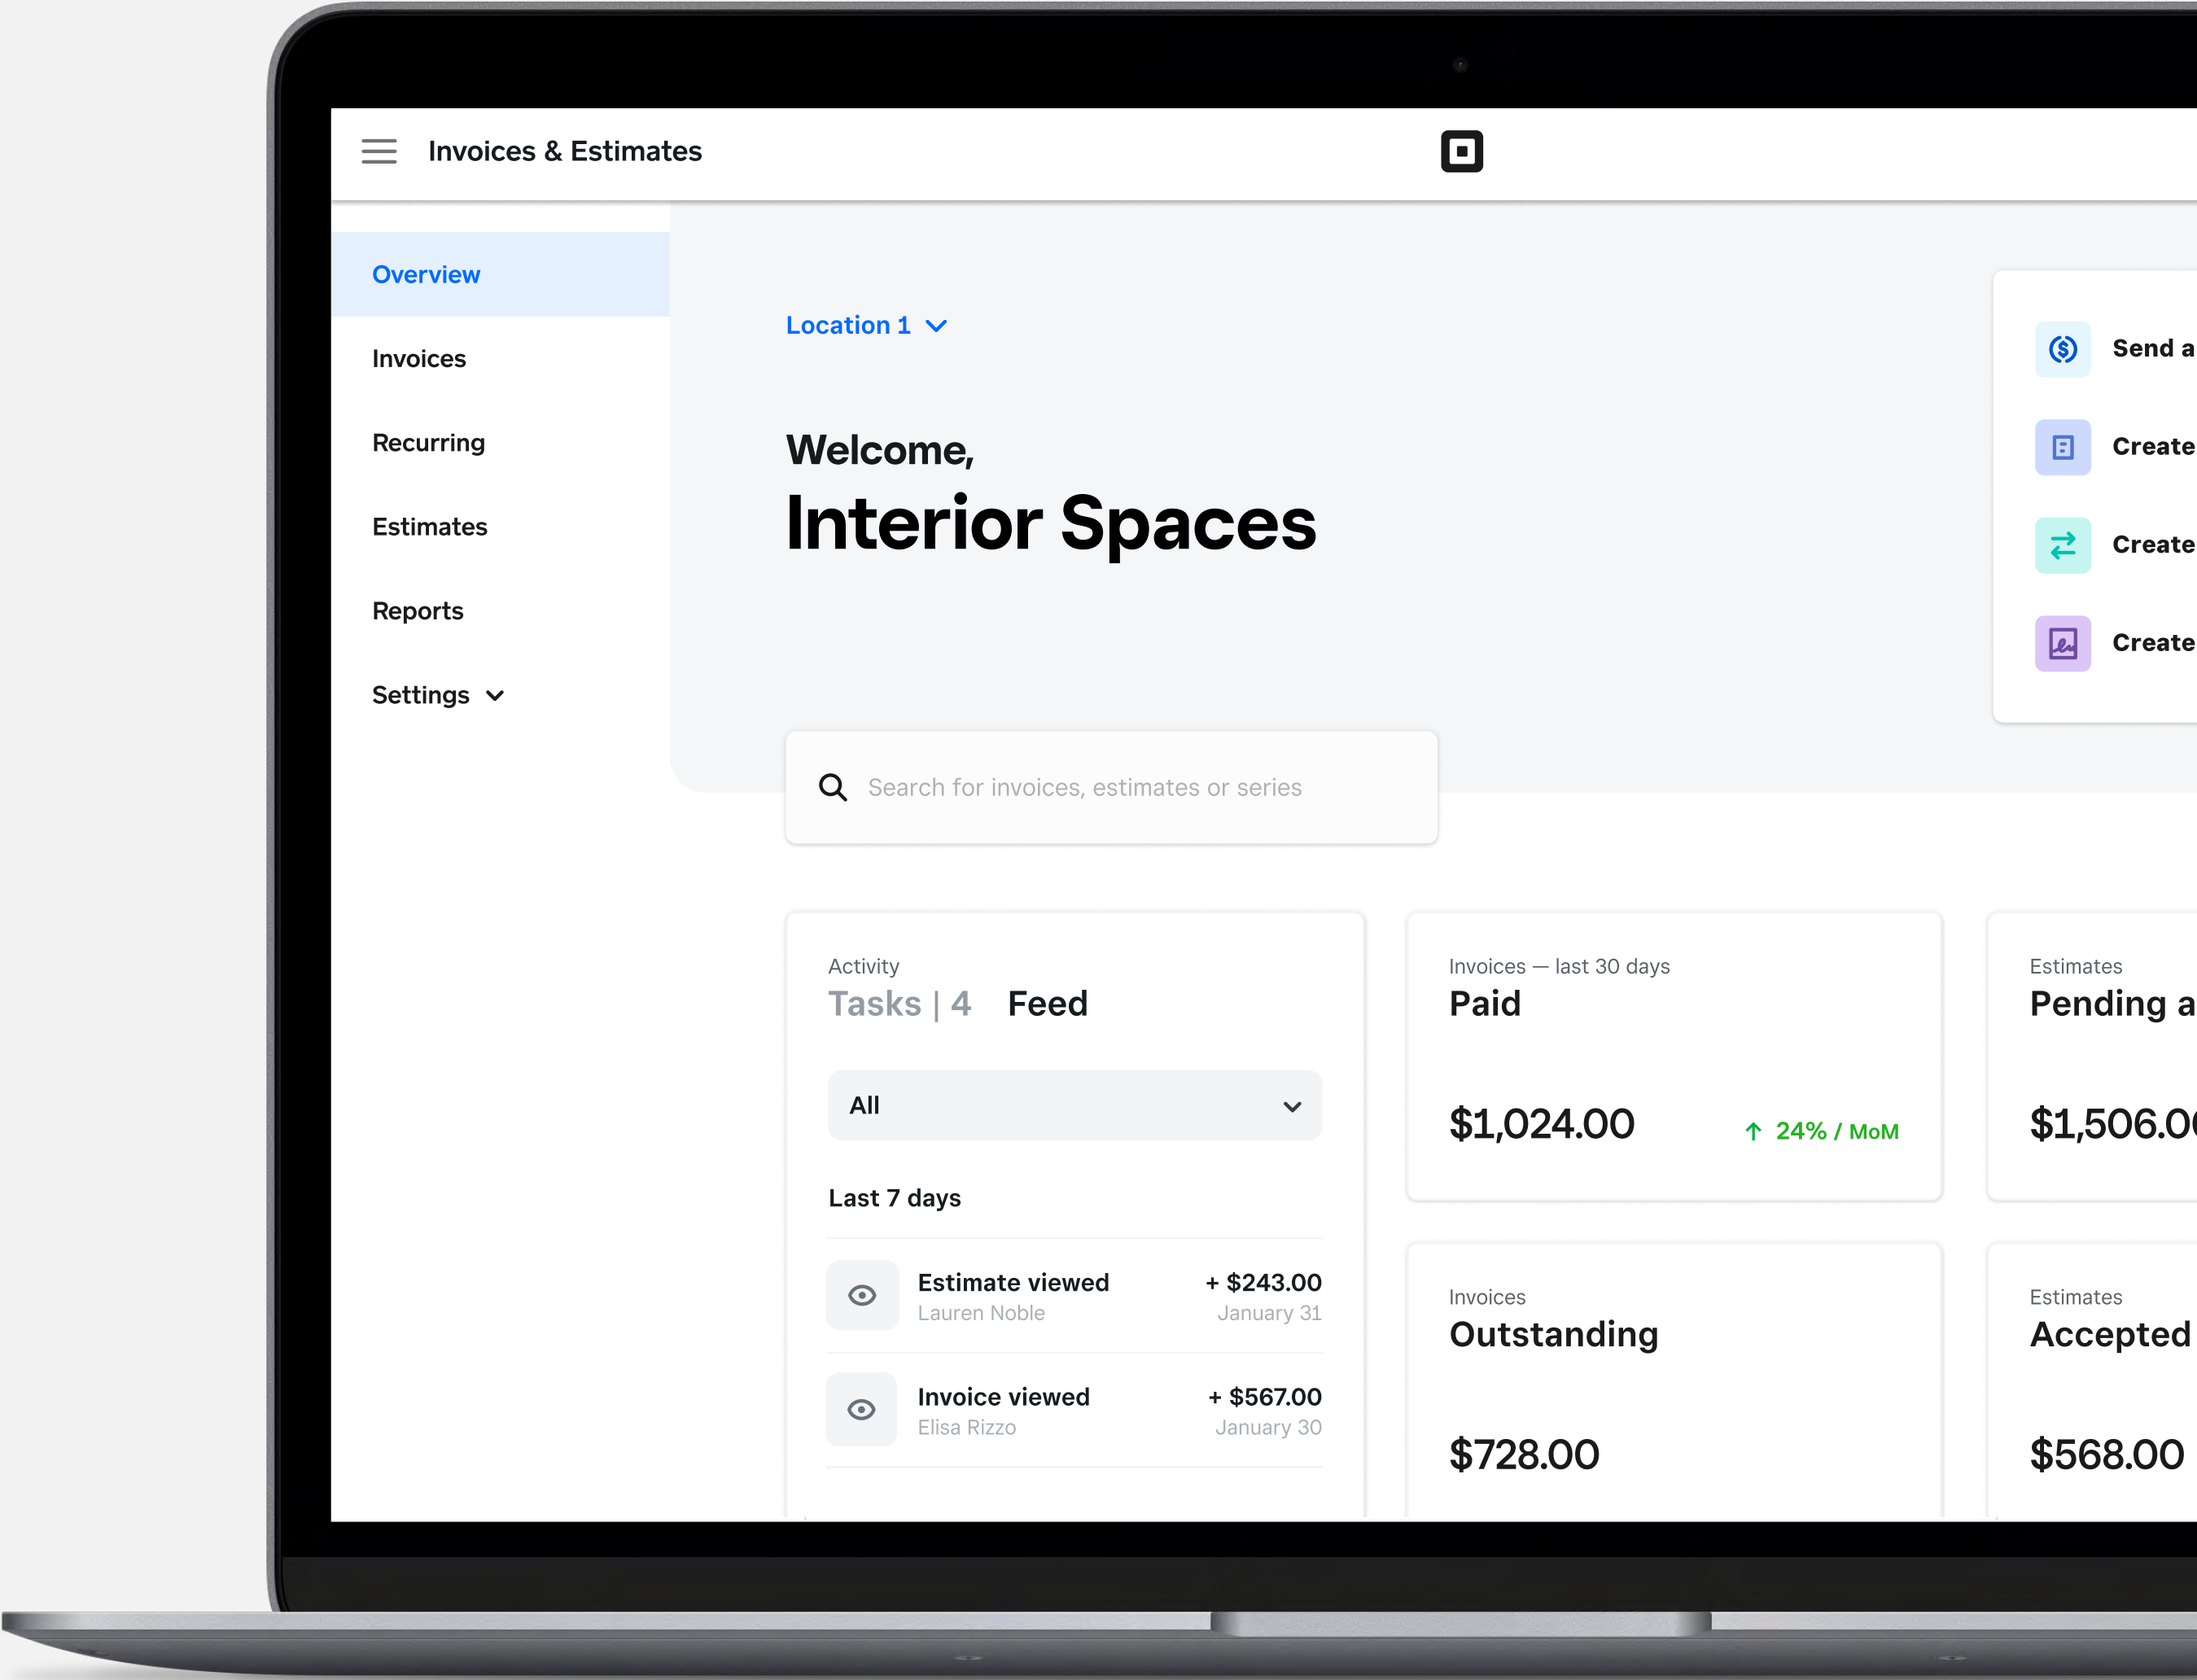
Invoices & Estimates

Overview

Invoices

Recurring

Estimates

Reports

Settings

Location 1

Welcome,
Interior Spaces

Send a

Create

Create

Create

Search for invoices, estimates or series

Activity
Tasks | 4 Feed

All

Last 7 days

Estimate viewed
Lauren Noble
+ $243.00
January 31

Invoice viewed
Elisa Rizzo
+ $567.00
January 30

Invoices — last 30 days
Paid
$1,024.00
24% / MoM

Estimates
Pending a
$1,506.0

Invoices
Outstanding
$728.00

Estimates
Accepted
$568.00